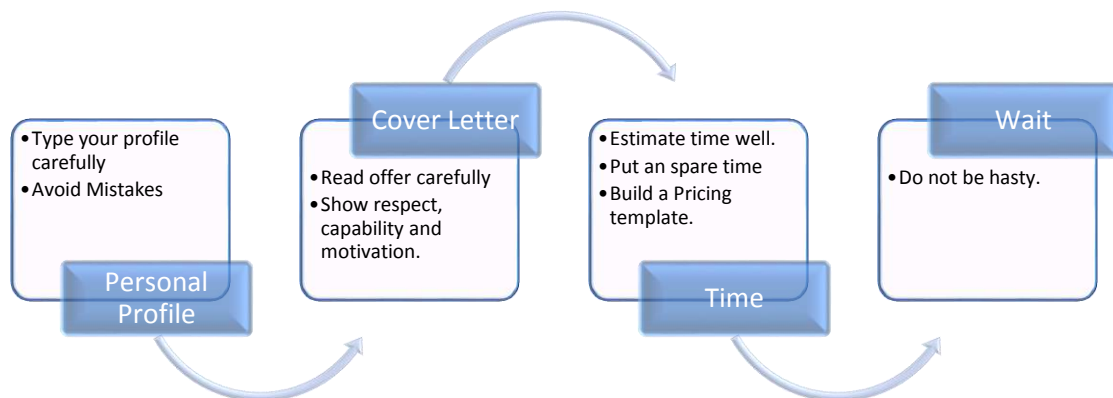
Personal Profile

• Type your profile carefully
• Avoid Mistakes

Cover Letter

• Read offer carefully
• Show respect, capability and motivation.

Time

• Estimate time well.
• Put an spare time
• Build a Pricing template.

Wait

• Do not be hasty.